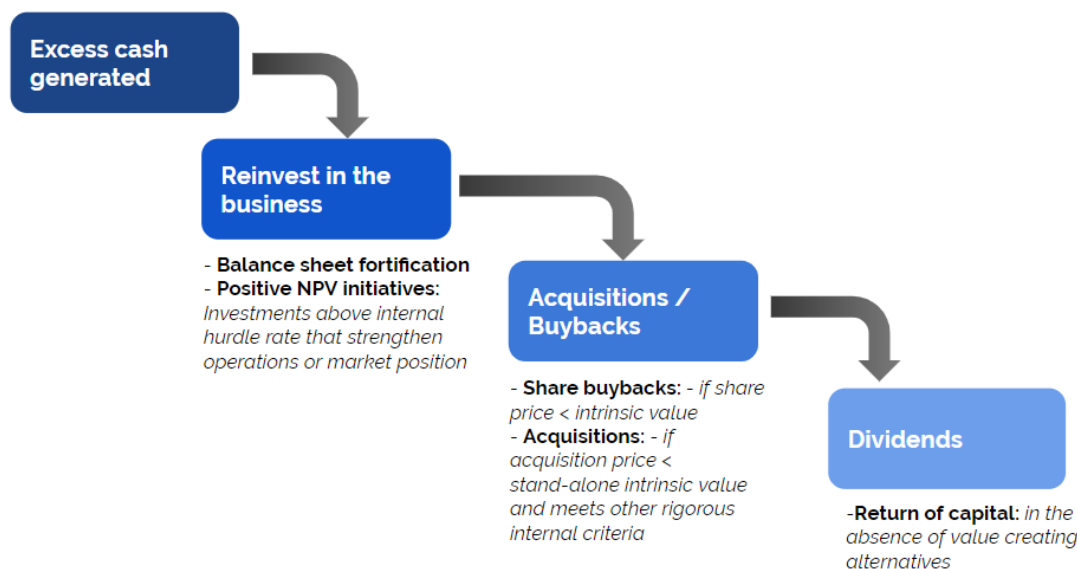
Excess cash generated

Reinvest in the business

- Balance sheet fortification
- Positive NPV initiatives: Investments above internal hurdle rate that strengthen operations or market position

Acquisitions / Buybacks

- Share buybacks: - if share price < intrinsic value
- Acquisitions: - if acquisition price < stand-alone intrinsic value and meets other rigorous internal criteria

Dividends

-Return of capital: in the absence of value creating alternatives